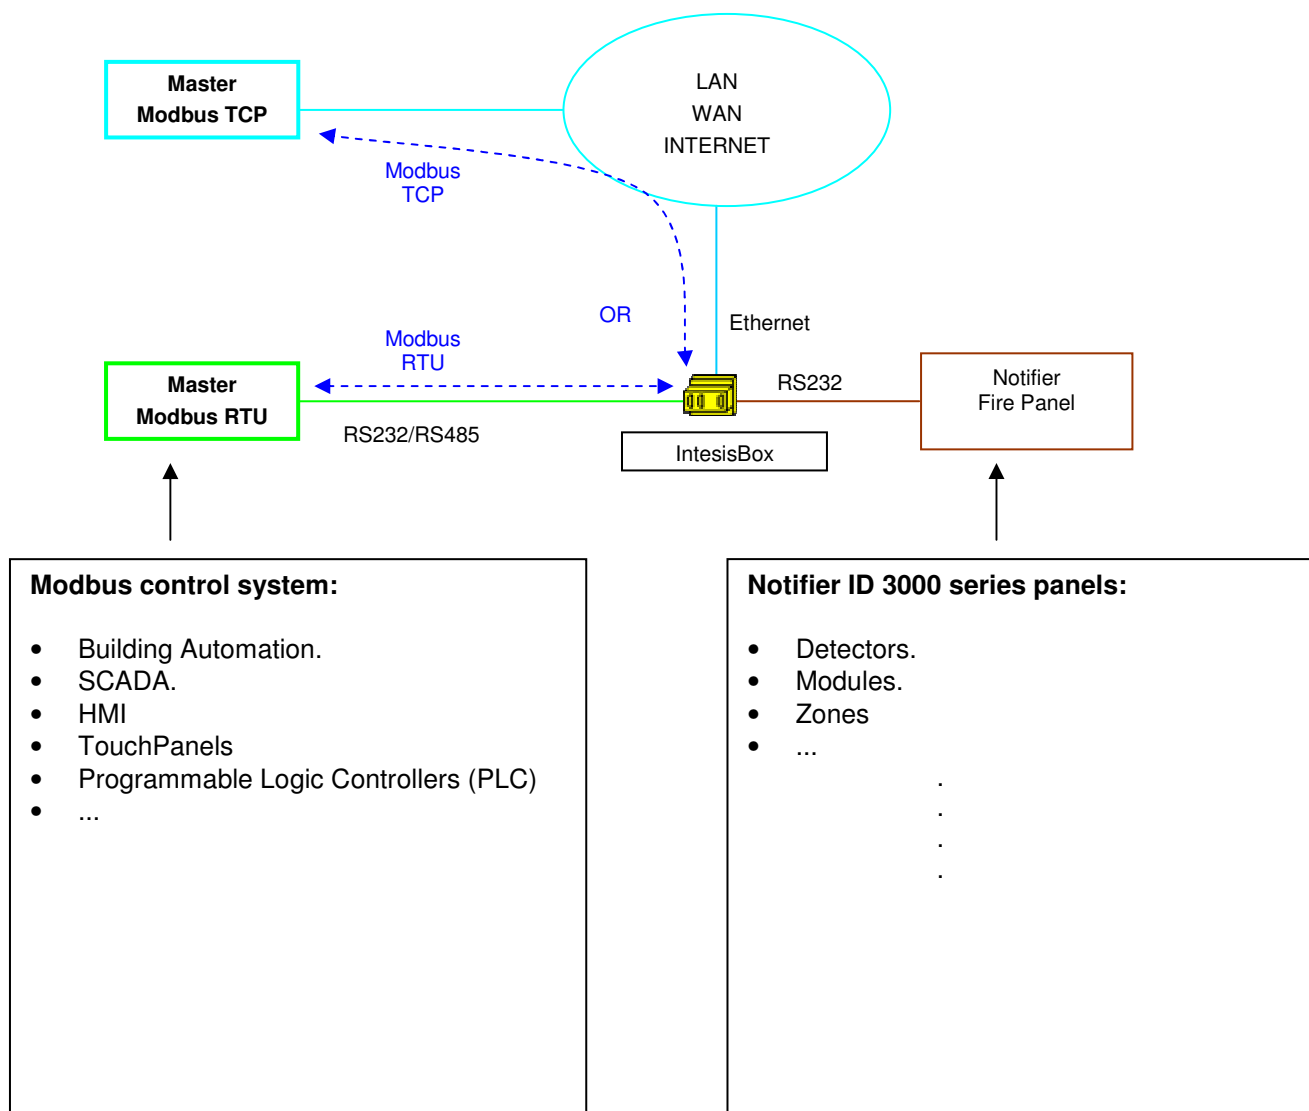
Master
Modbus TCP

LAN
WAN
INTERNET

Modbus
TCP

OR

Ethernet

Modbus
RTU

Master
Modbus RTU

RS232

Notifier
Fire Panel

RS232/RS485

IntesisBox

**Modbus control system:**

- Building Automation.
- SCADA.
- HMI
- TouchPanels
- Programmable Logic Controllers (PLC)
- ...

**Notifier ID 3000 series panels:**

- Detectors.
- Modules.
- Zones
- ...

.
.
.
.